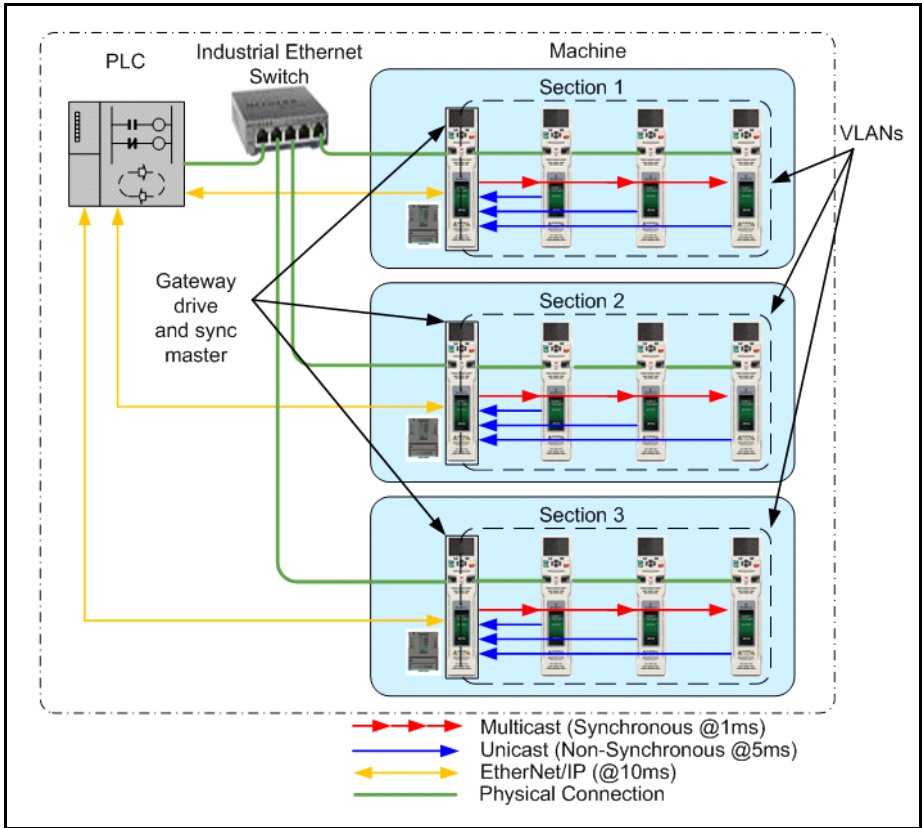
PLC

Industrial Ethernet Switch

Machine

Section 1

VLANs

Gateway drive and sync master

Section 2

Section 3

Multicast (Synchronous @1ms)
Unicast (Non-Synchronous @5ms)
EtherNet/IP (@10ms)
Physical Connection